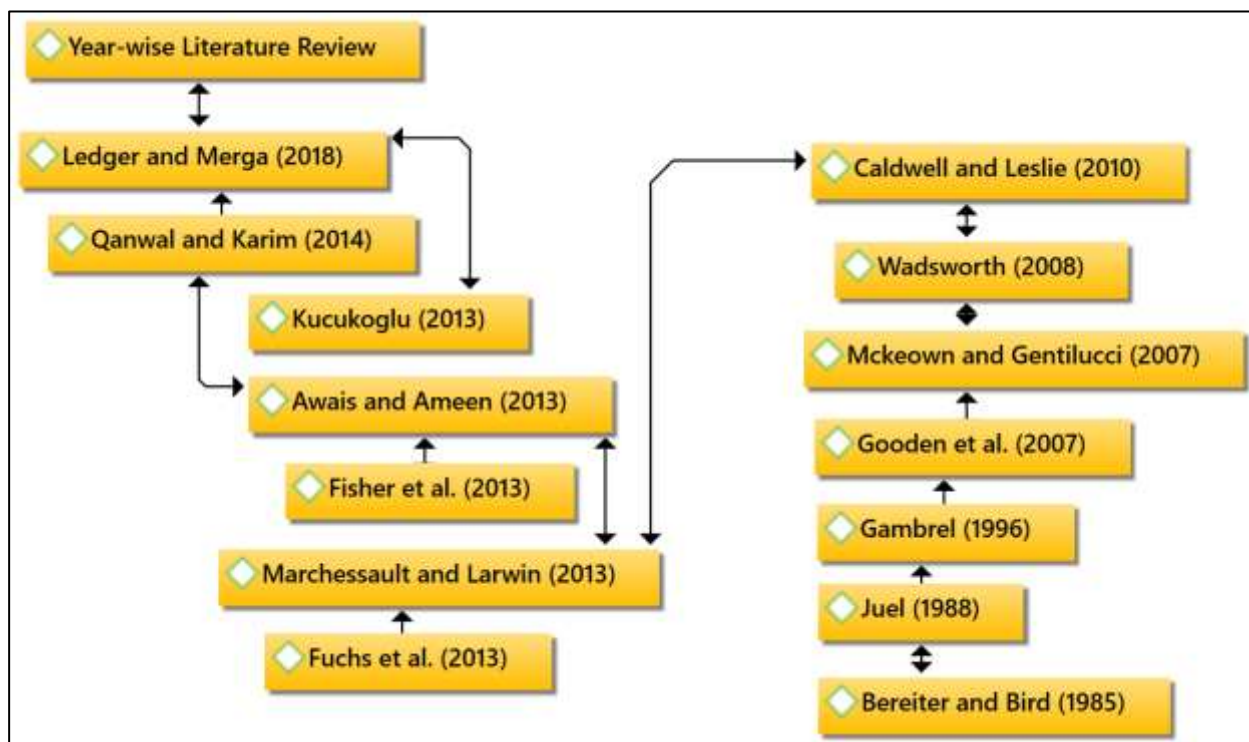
Year-wise Literature Review

Ledger and Merga (2018)

Qanwal and Karim (2014)

Kucukoglu (2013)

Awais and Ameen (2013)

Fisher et al. (2013)

Marchessault and Larwin (2013)

Fuchs et al. (2013)

Caldwell and Leslie (2010)

Wadsworth (2008)

Mckeown and Gentilucci (2007)

Gooden et al. (2007)

Gambrel (1996)

Juel (1988)

Bereiter and Bird (1985)